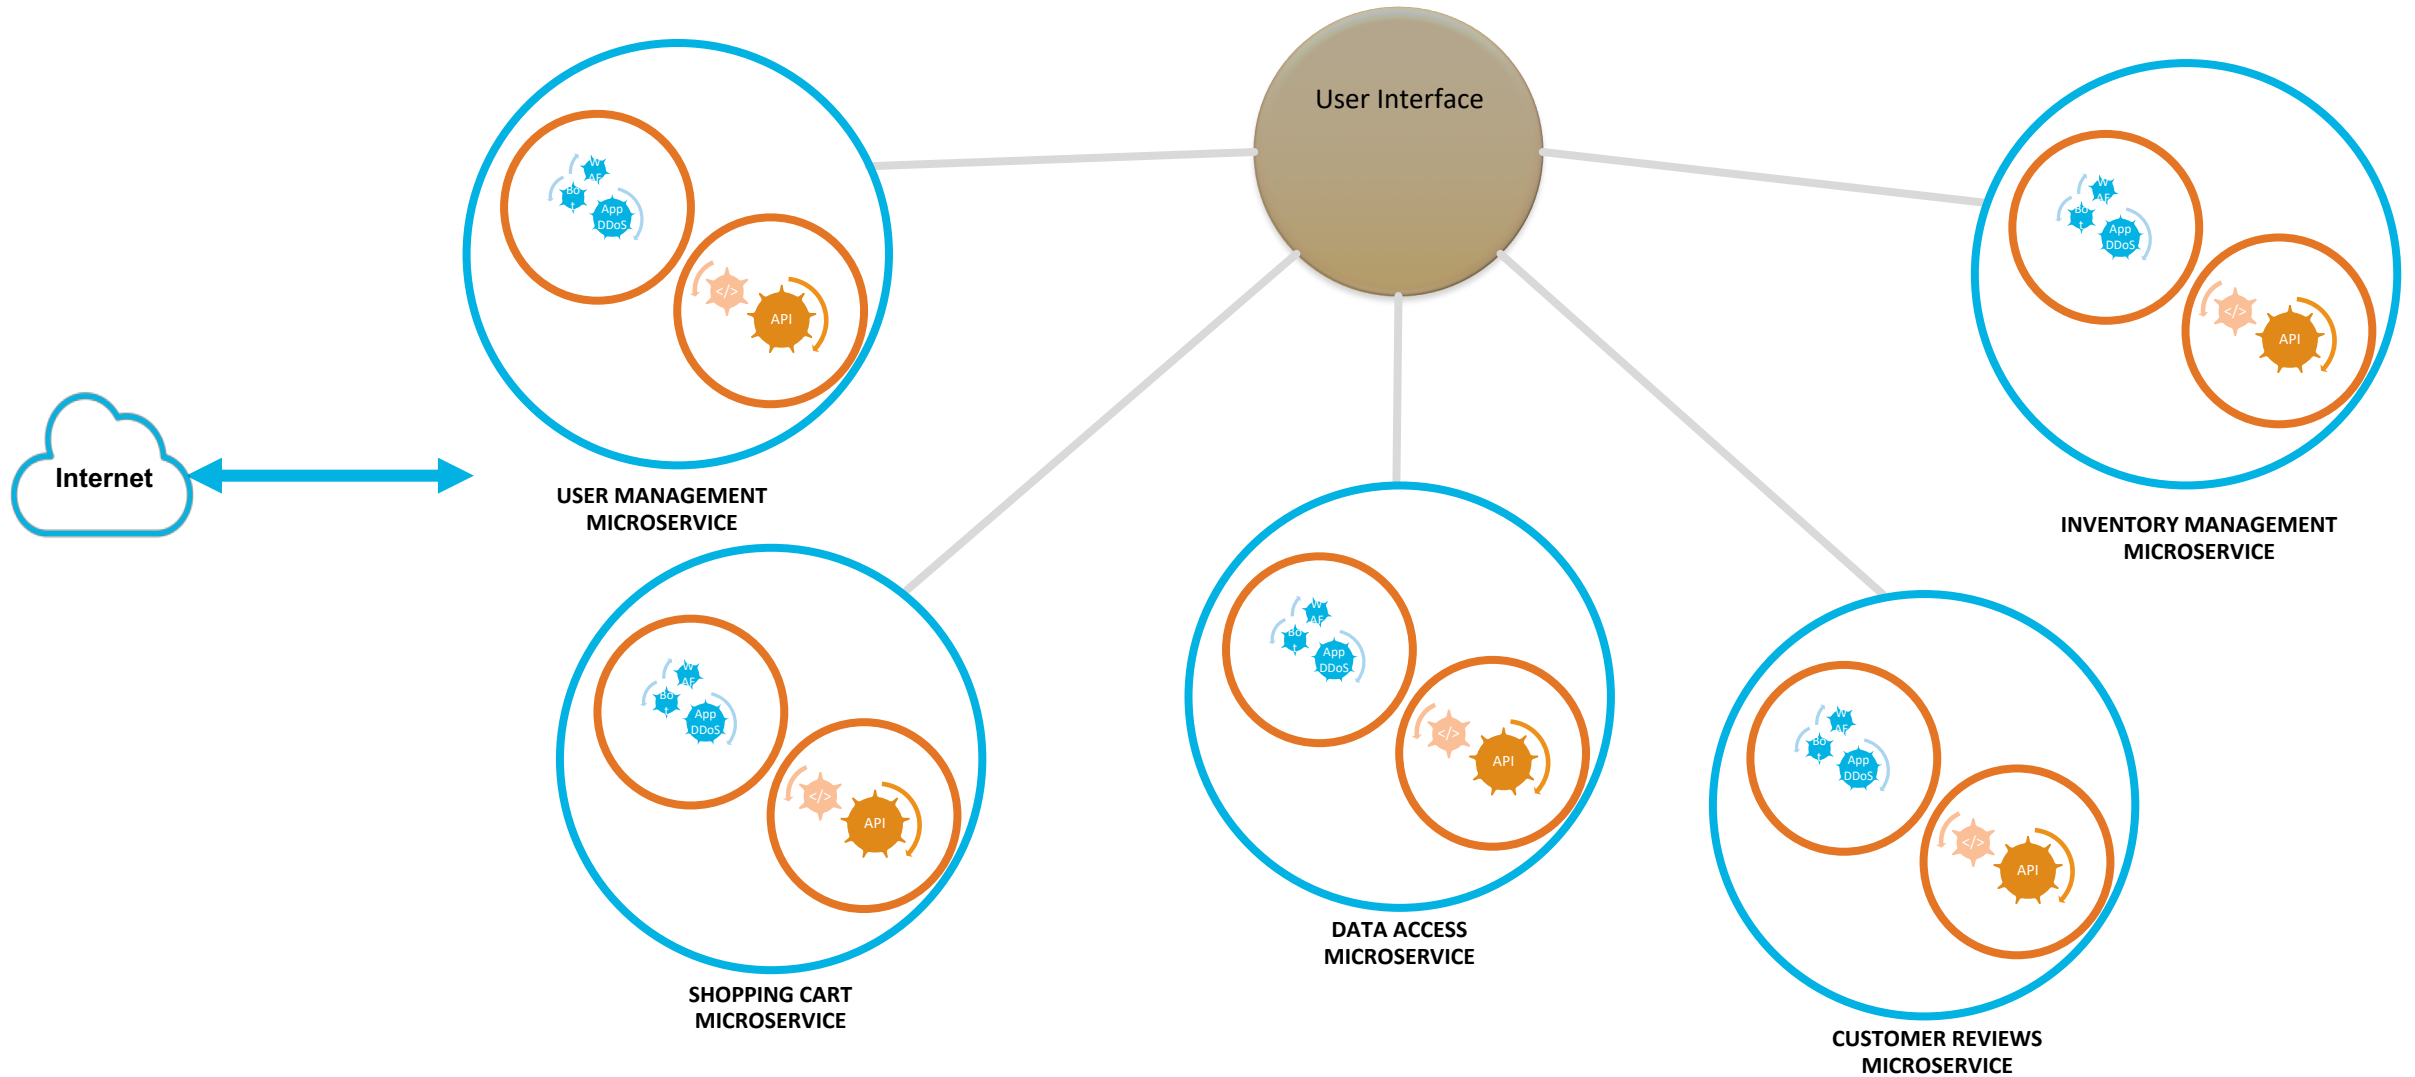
User Interface

W AF
Bo t
App DDoS
</>
API

USER MANAGEMENT MICROSERVICE

Internet

W AF
Bo t
App DDoS
</>
API

INVENTORY MANAGEMENT MICROSERVICE

W AF
Bo t
App DDoS
</>
API

SHOPPING CART MICROSERVICE

W AF
Bo t
App DDoS
</>
API

DATA ACCESS MICROSERVICE

W AF
Bo t
App DDoS
</>
API

CUSTOMER REVIEWS MICROSERVICE